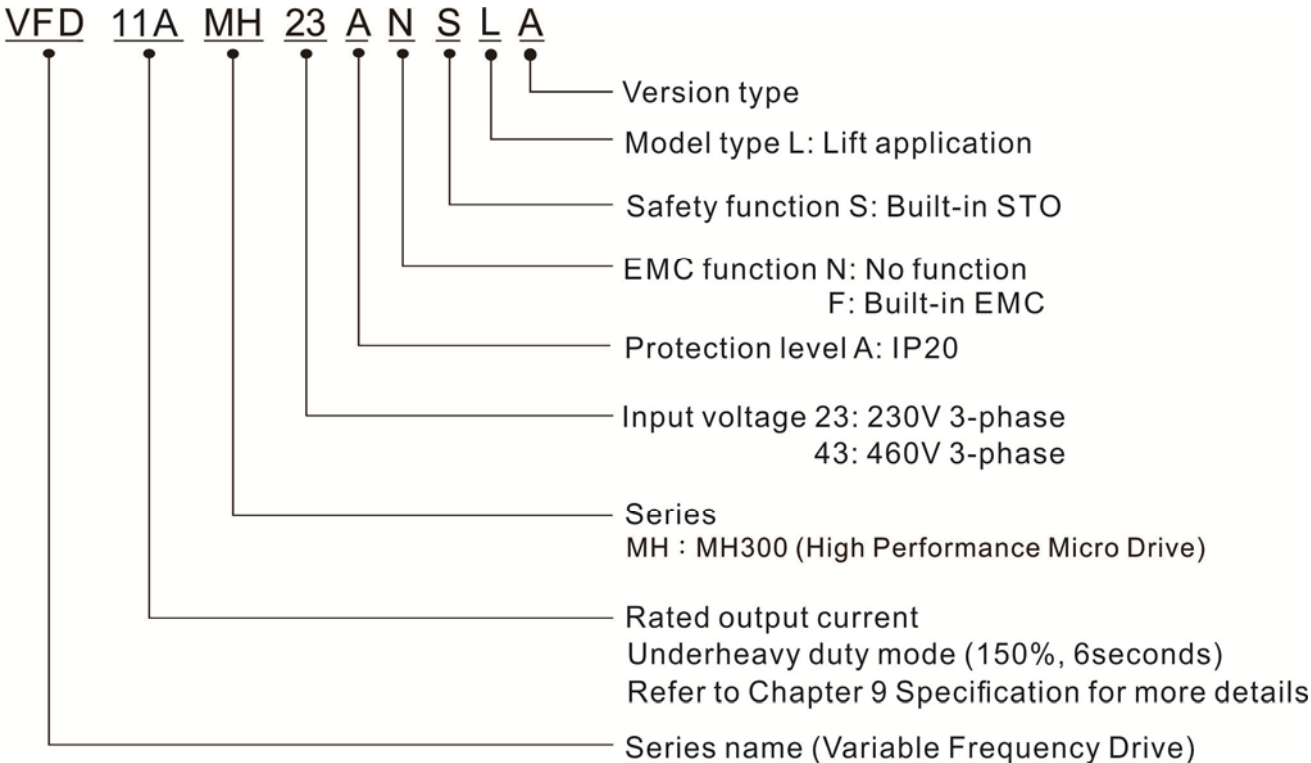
VFD 11A MH 23 A N S L A

Version type

Model type L: Lift application

Safety function S: Built-in STO

EMC function N: No function
F: Built-in EMC

Protection level A: IP20

Input voltage 23: 230V 3-phase
43: 460V 3-phase

Series
MH：MH300 (High Performance Micro Drive)

Rated output current
Underheavy duty mode (150%, 6seconds)
Refer to Chapter 9 Specification for more details

Series name (Variable Frequency Drive)